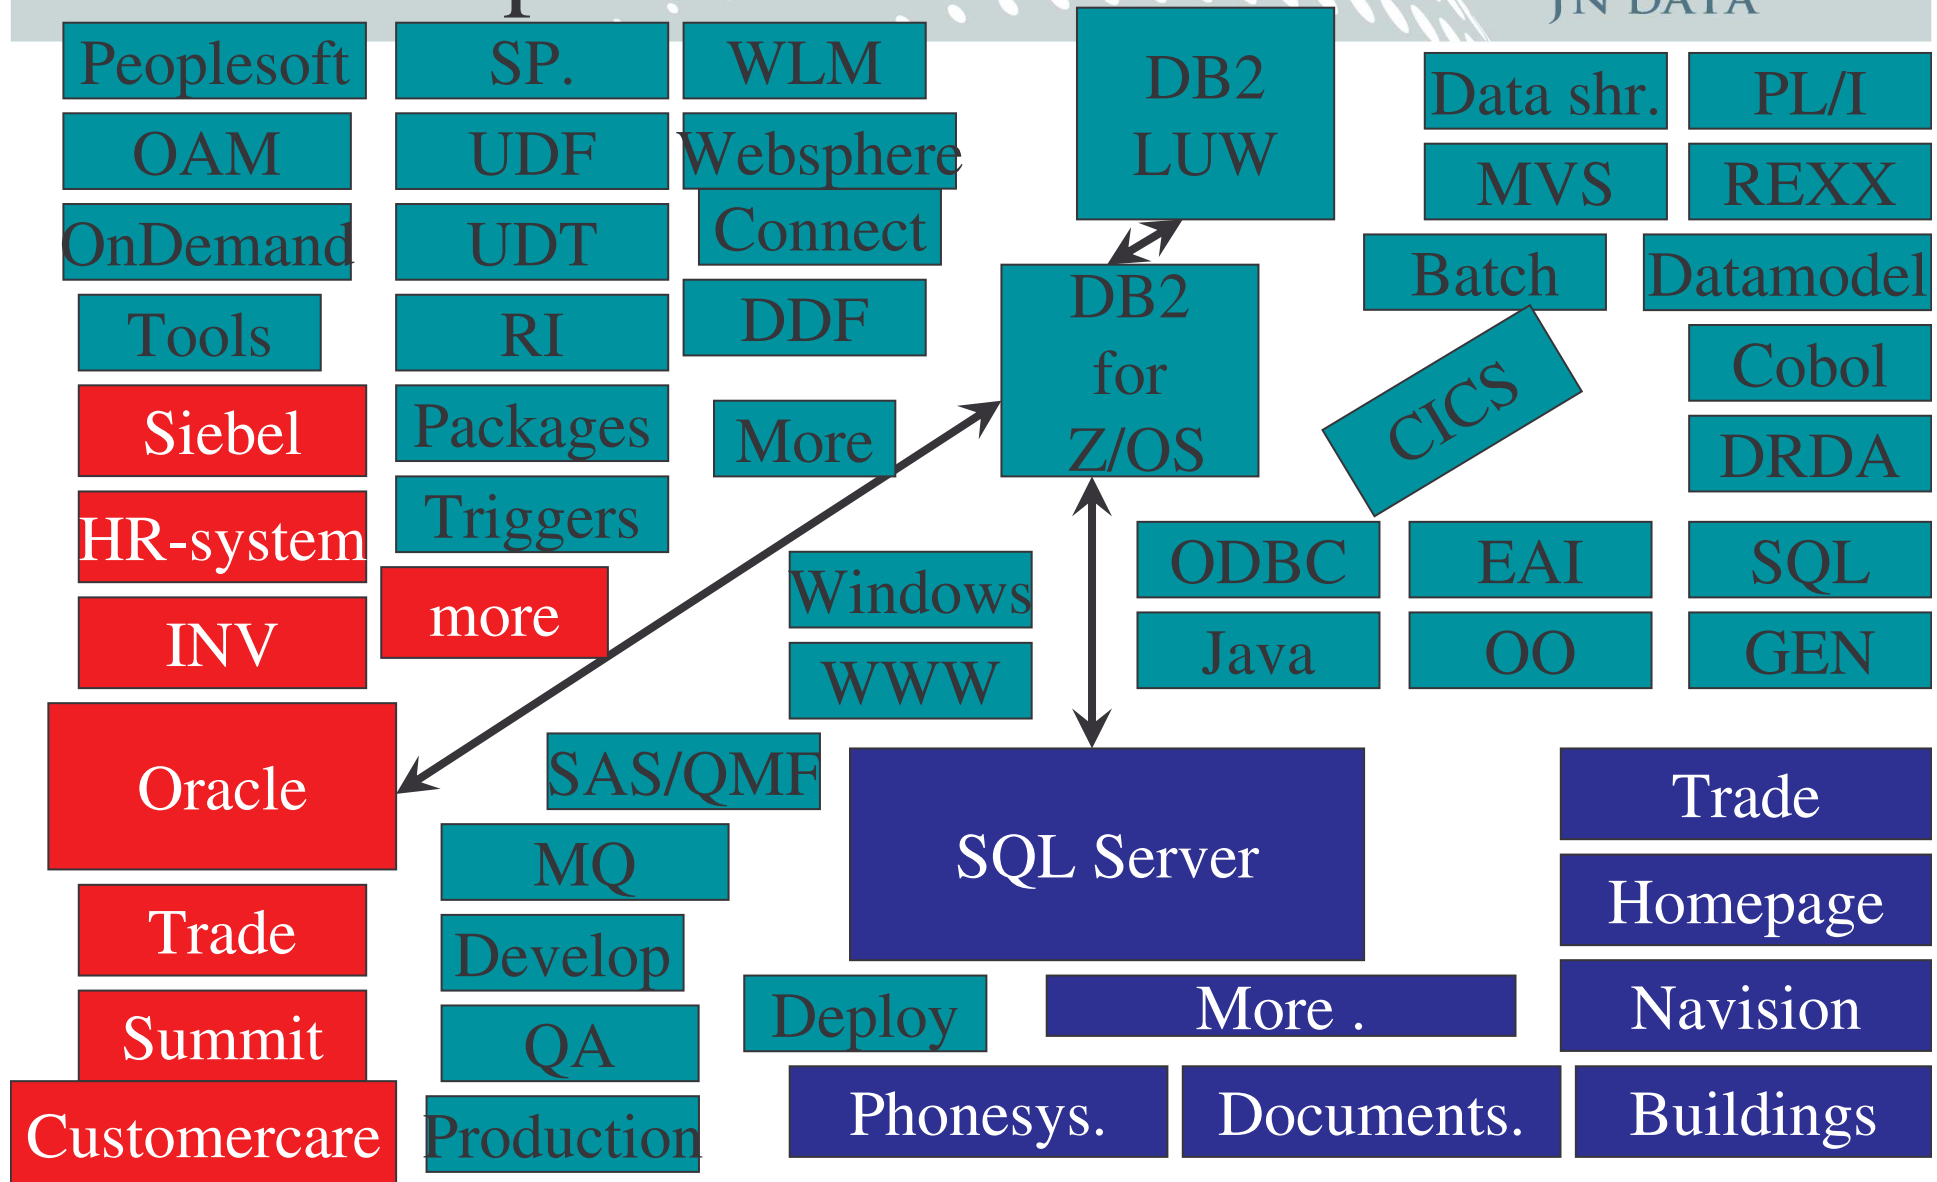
JN DATA

Peoplesoft
OAM
OnDemand
Tools
Siebel
HR-system
INV
Oracle
Trade
Summit
Customercare

SP.
UDF
UDT
RI
Packages
Triggers
more

WLM
Websphere
Connect
DDF
More

DB2 LUW

DB2 for Z/OS

Data shr.
PL/I
MVS
REXX
Batch
Datamodel
Cobol
CICS
DRDA

Windows
WWW

ODBC
EAI
SQL
Java
OO
GEN

SAS/QMF
MQ
Develop
QA
Production
Deploy

SQL Server

Trade
Homepage
Navision
More .
Phonesys.
Documents.
Buildings